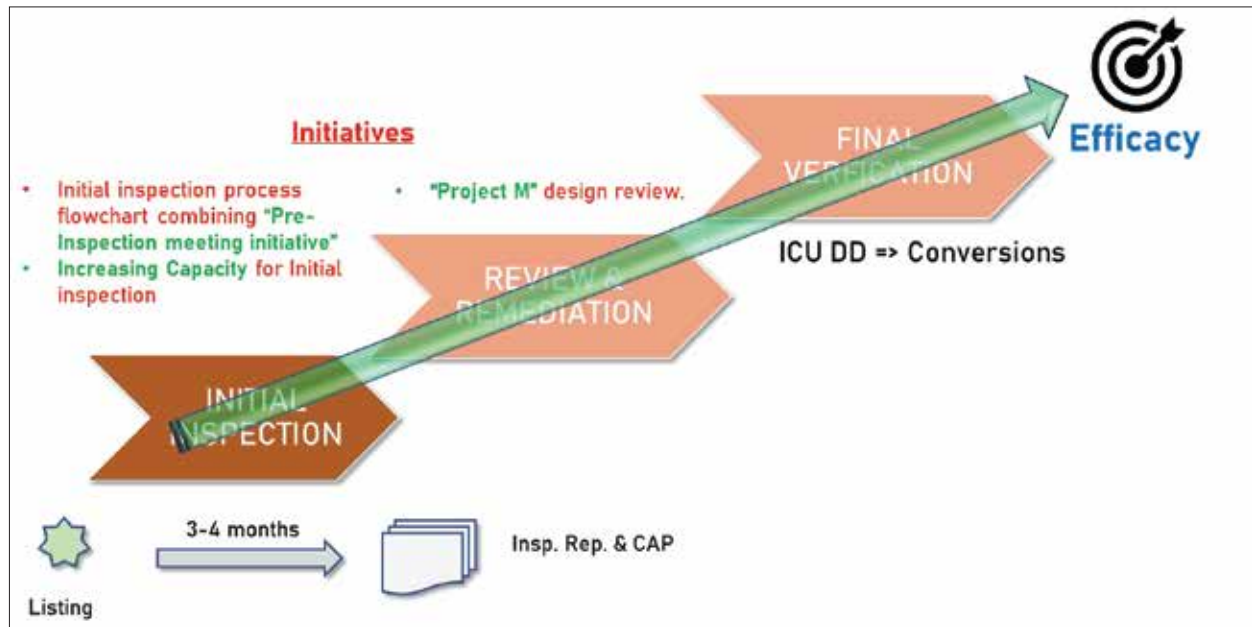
Initiatives

- Initial inspection process flowchart combining "Pre-Inspection meeting initiative"
- Increasing Capacity for Initial inspection

- "Project M" design review.

Efficacy

FINAL VERIFICATION

ICU DD => Conversions

REVIEW & REMEDIATION

INITIAL INSPECTION

3-4 months

Insp. Rep. & CAP

Listing